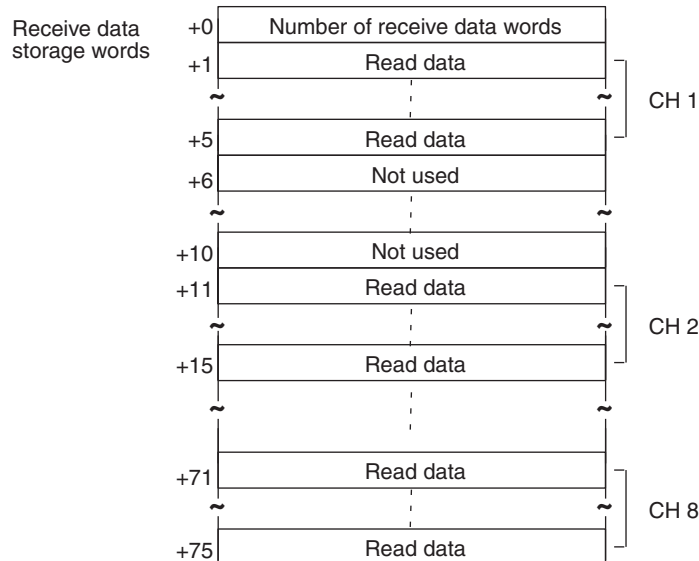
Receive data storage words

| | |
|---|---|
| +0 | Number of receive data words |
| +1 | Read data |
| +5 | Read data |
| +6 | Not used |
| +10 | Not used |
| +11 | Read data |
| +15 | Read data |
| +71 | Read data |
| +75 | Read data |

CH 1

CH 2

CH 8